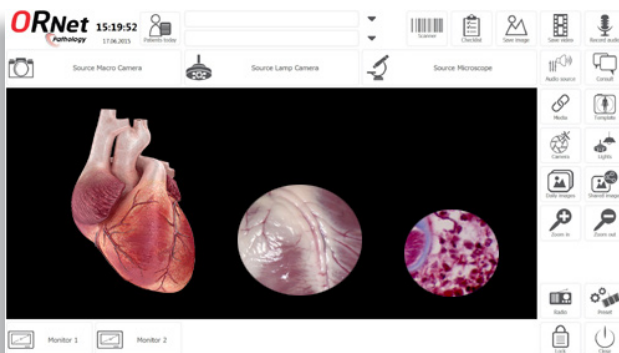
ORNet Pathology 15:19:52 17.06.2015

Patients today

Scanner

Checklist

Save image

Save video

Record audio

Source Macro Camera

Source Lamp Camera

Source Microscope

Audio source

Consult

Media

Template

Camera

Lights

Data images

Shared images

Zoom in

Zoom out

Radio

Preset

Lock

Close

Monitor 1

Monitor 2